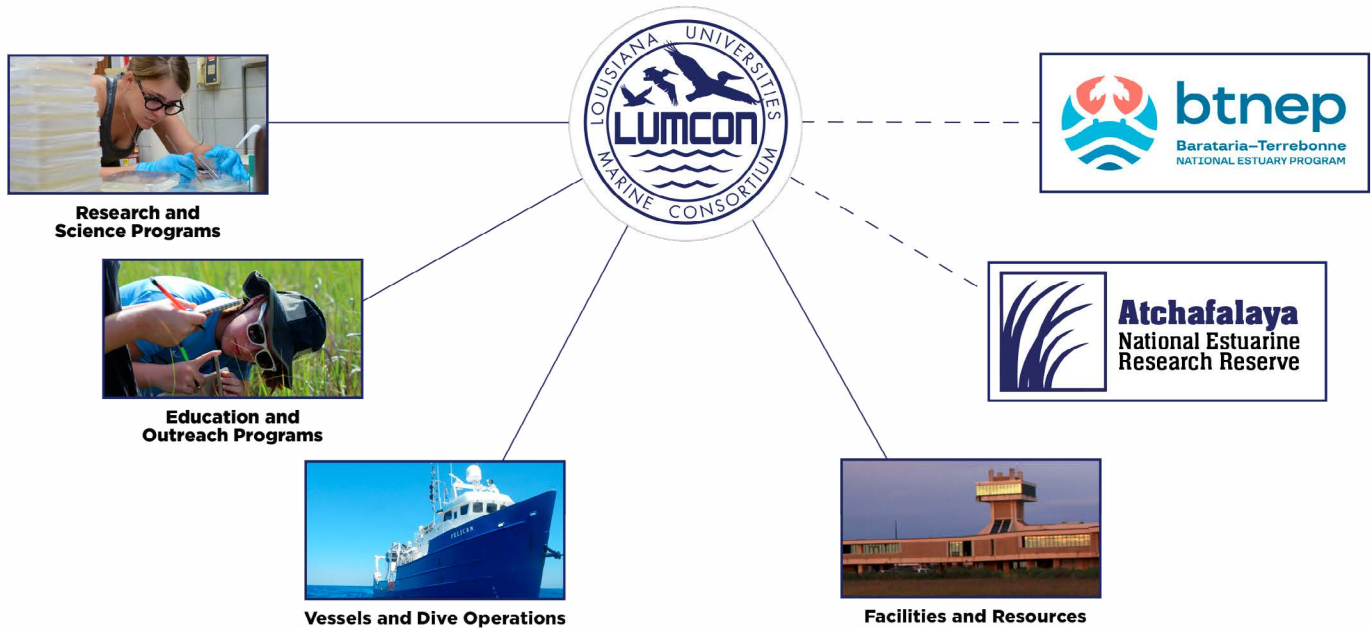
LOUISIANA UNIVERSITIES
LUMCON
MARINE CONSORTIUM

Research and Science Programs

btnep
Barataria–Terrebonne
NATIONAL ESTUARY PROGRAM

Education and Outreach Programs

Atchafalaya
National Estuarine
Research Reserve

PELICAN

Vessels and Dive Operations

Facilities and Resources